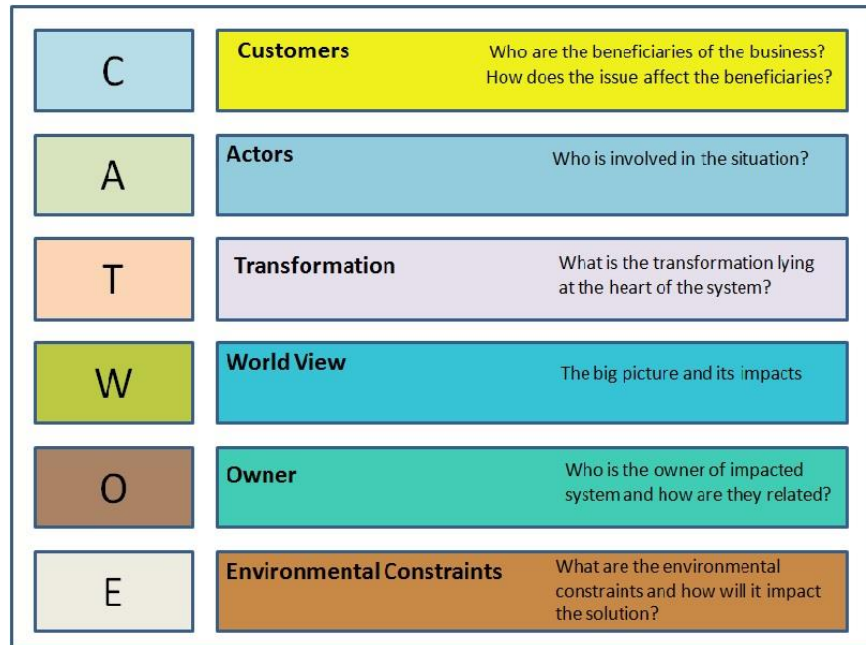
C

Customers

Who are the beneficiaries of the business? How does the issue affect the beneficiaries?

A

Actors

Who is involved in the situation?

T

Transformation

What is the transformation lying at the heart of the system?

W

World View

The big picture and its impacts

O

Owner

Who is the owner of impacted system and how are they related?

E

Environmental Constraints

What are the environmental constraints and how will it impact the solution?